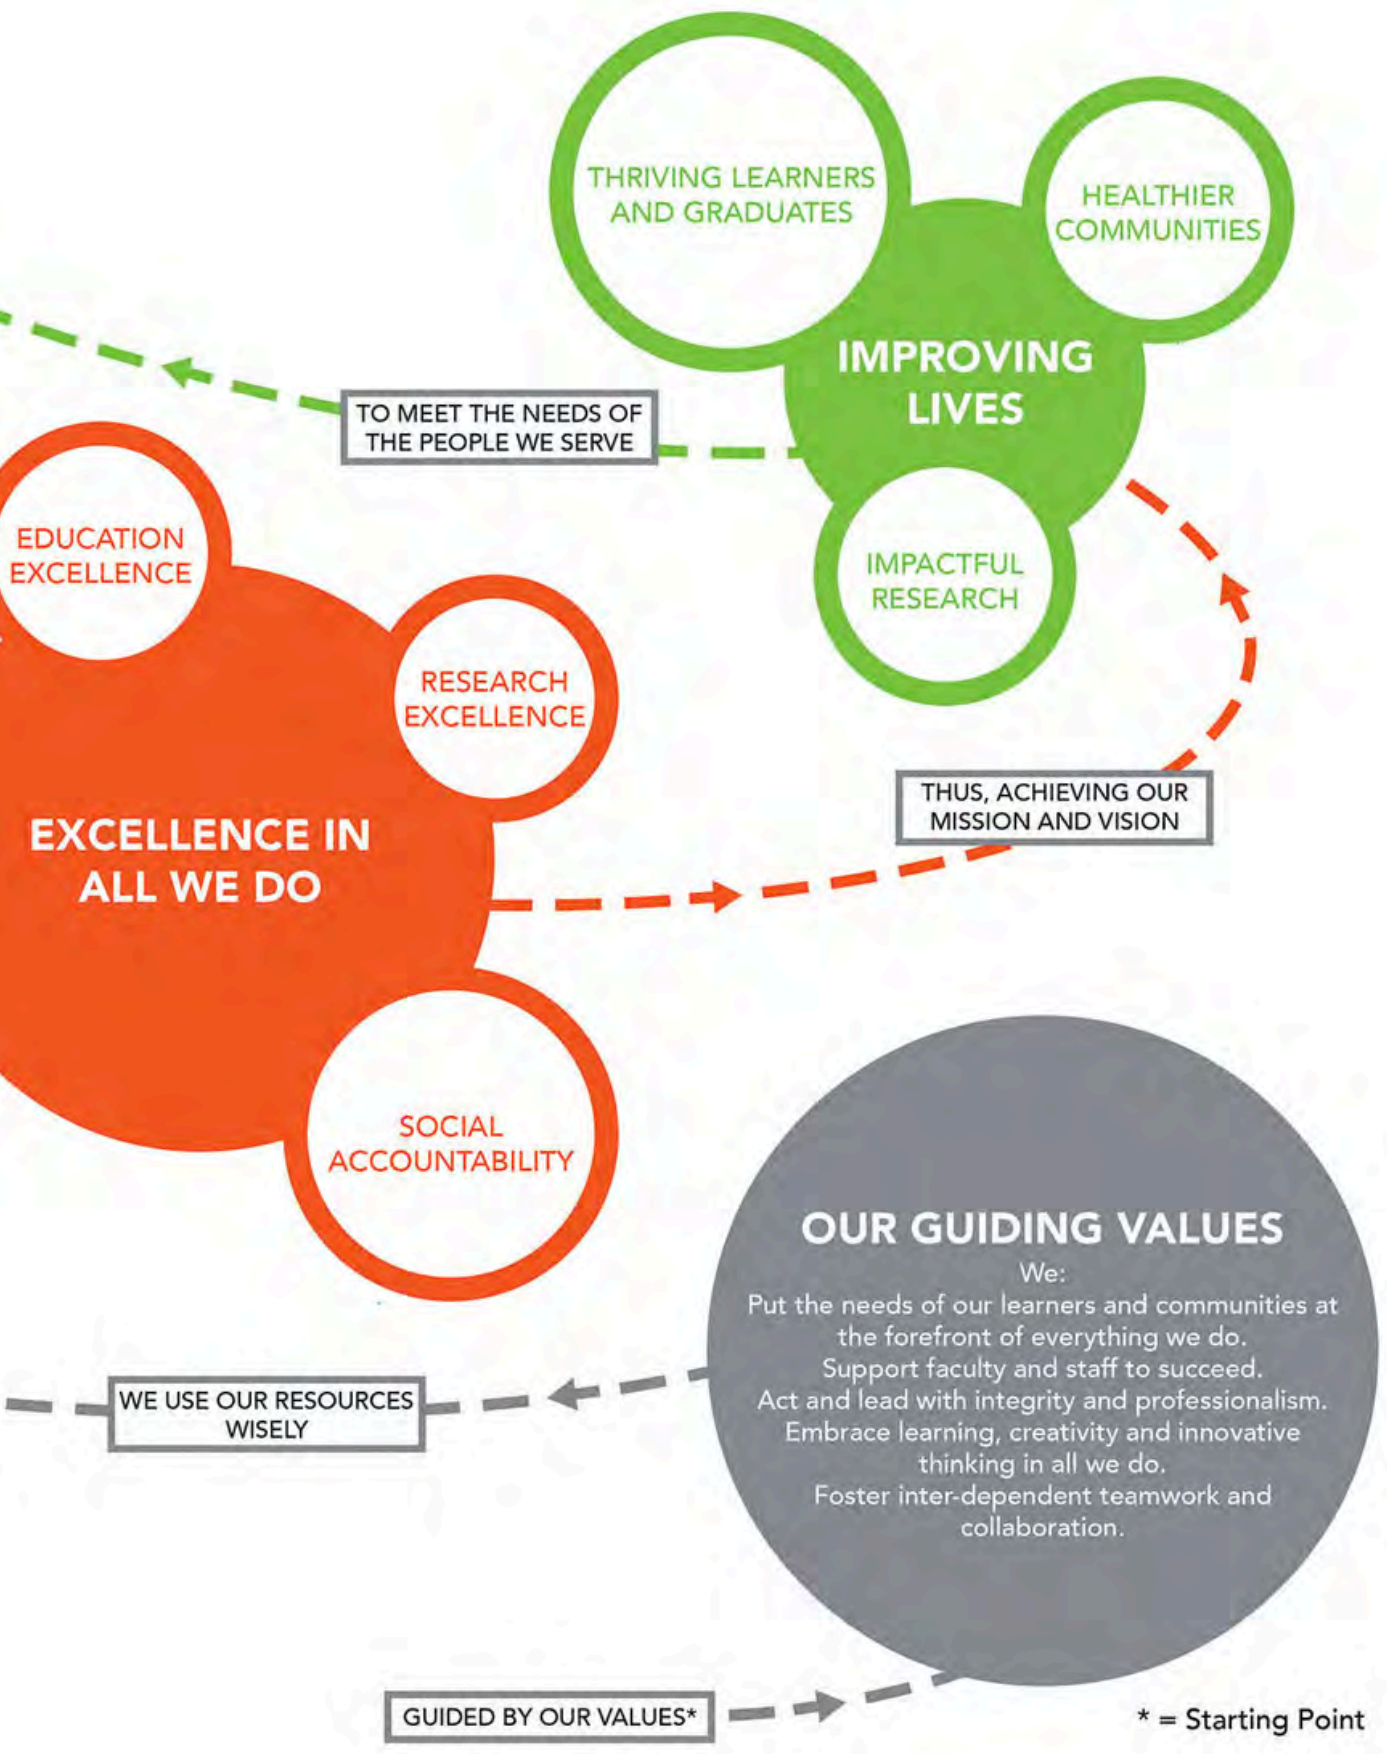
THRIVING LEARNERS AND GRADUATES

HEALTHIER COMMUNITIES

IMPROVING LIVES

IMPACTFUL RESEARCH

TO MEET THE NEEDS OF THE PEOPLE WE SERVE

EDUCATION EXCELLENCE

RESEARCH EXCELLENCE

EXCELLENCE IN ALL WE DO

SOCIAL ACCOUNTABILITY

THUS, ACHIEVING OUR MISSION AND VISION

OUR GUIDING VALUES

We:
Put the needs of our learners and communities at the forefront of everything we do.
Support faculty and staff to succeed.
Act and lead with integrity and professionalism.
Embrace learning, creativity and innovative thinking in all we do.
Foster inter-dependent teamwork and collaboration.

WE USE OUR RESOURCES WISELY

GUIDED BY OUR VALUES*

* = Starting Point